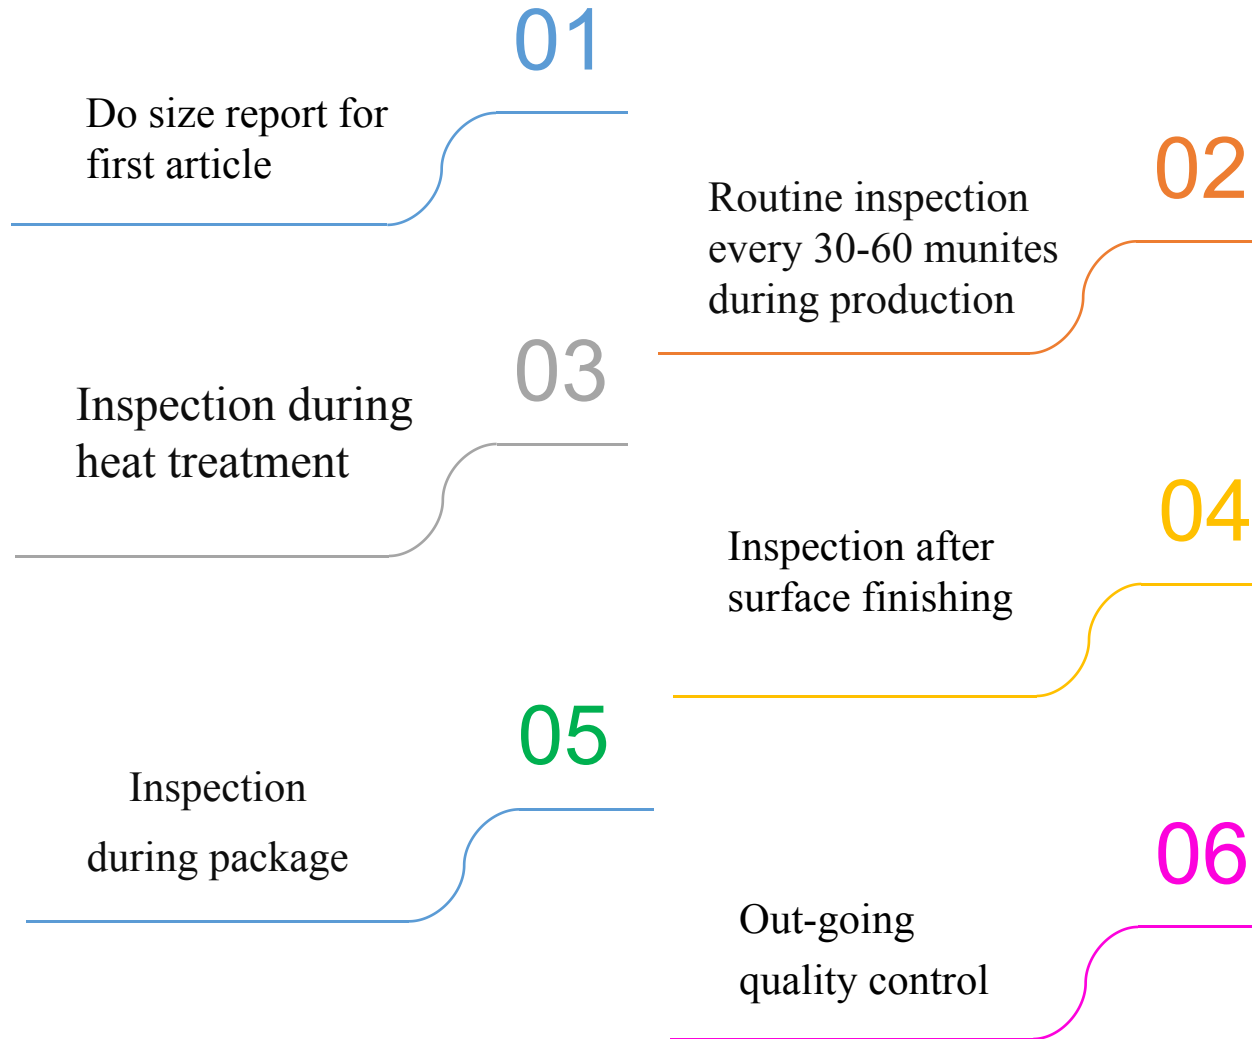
01

Do size report for first article

02

Routine inspection every 30-60 munites during production

03

Inspection during heat treatment

04

Inspection after surface finishing

05

Inspection

during package

06

Out-going

quality control